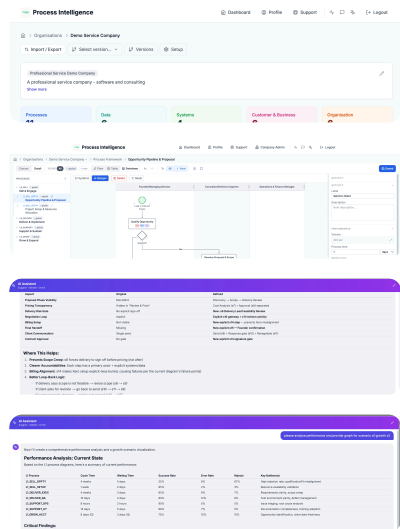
Process Intelligence

Dashboard Profile Support Logout

Organisations > Demo Service Company

Import / Export Select session... Versions Setup

Professional Service Demo Company

A professional service company - software and consulting

Show more

Processes

Data

Systems

Customer & Business

Organisation

Process Intelligence

Dashboard Profile Support Company Admin Logout

Organisations > Demo Service Company > Process Framework > Opportunity Pipeline & Proposal

Opportunity Pipeline & Proposal

Qualify Opportunity

Where This Helps:

1. Prevents Scope Creep
2. Clearer Accountabilities
3. Billing Alignment
4. Better Loop-Back Logic

AI Assistant

Performance Analysis: Current State

Critical Findings